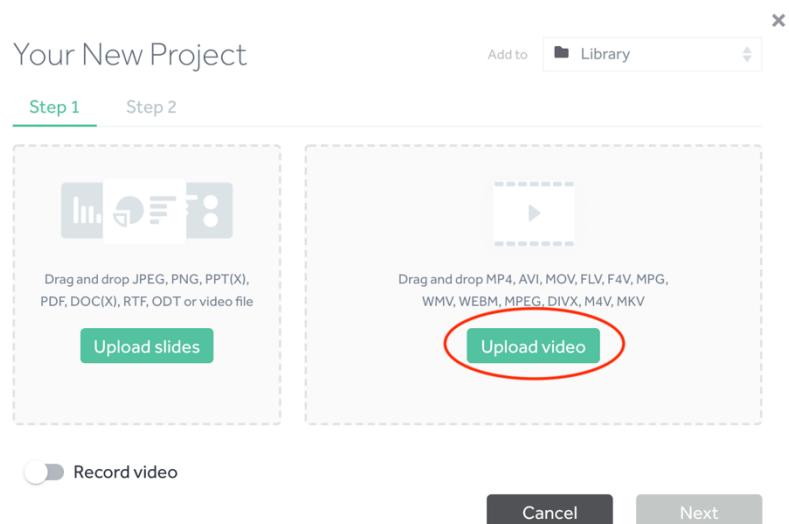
×

Your New Project

Add to Library

Step 1 Step 2

Drag and drop JPEG, PNG, PPT(X), PDF, DOC(X), RTF, ODT or video file

Upload slides

Drag and drop MP4, AVI, MOV, FLV, F4V, MPG, WMV, WEBM, MPEG, DIVX, M4V, MKV

Upload video

Record video

Cancel

Next